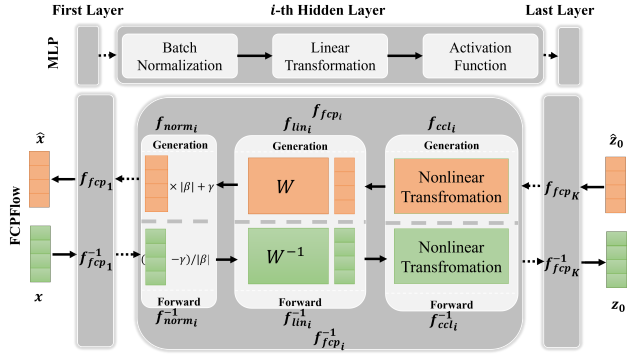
First Layer

$i$-th Hidden Layer

Last Layer

MLP

Batch Normalization

Linear Transformation

Activation Function

$f_{fcp_i}$

$f_{norm_i}$

$f_{lin_i}$

$f_{ccl_i}$

Generation

Generation

Generation

$\hat{x}$

$\hat{z}_0$

FCPFlow

$f_{fcp_1}$

$\times|\beta|+\gamma$

$W$

Nonlinear Transfromation

$f_{fcp_K}$

$f_{fcp_1}^{-1}$

$(\quad-\gamma)/|\beta|$

$W^{-1}$

Nonlinear Transfromation

$f_{fcp_K}^{-1}$

$x$

$z_0$

Forward

Forward

Forward

$f_{norm_i}^{-1}$

$f_{lin_i}^{-1}$

$f_{ccl_i}^{-1}$

$f_{fcp_i}^{-1}$